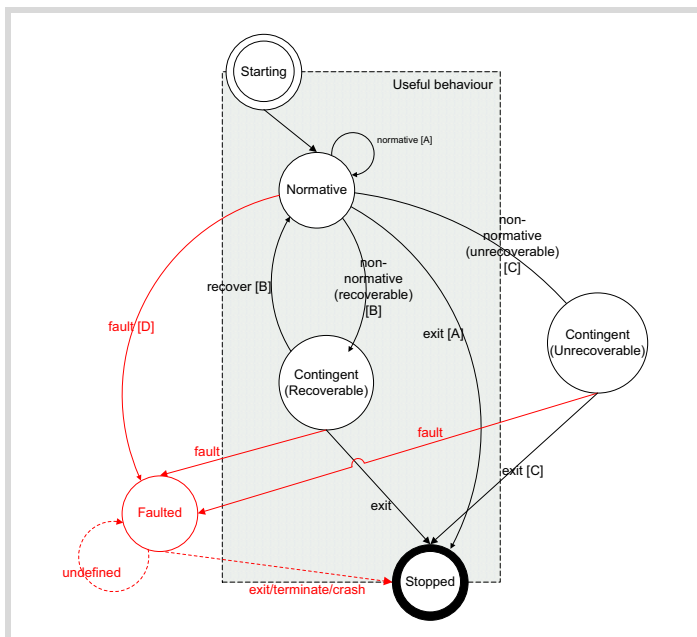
Starting

Useful behaviour

normative [A]

Normative

non-normative (unrecoverable) [C]

recover [B]

non-normative (recoverable) [B]

fault [D]

exit [A]

Contingent (Unrecoverable)

Contingent (Recoverable)

fault

fault

exit [C]

exit

Faulted

undefined

exit/terminate/crash

Stopped